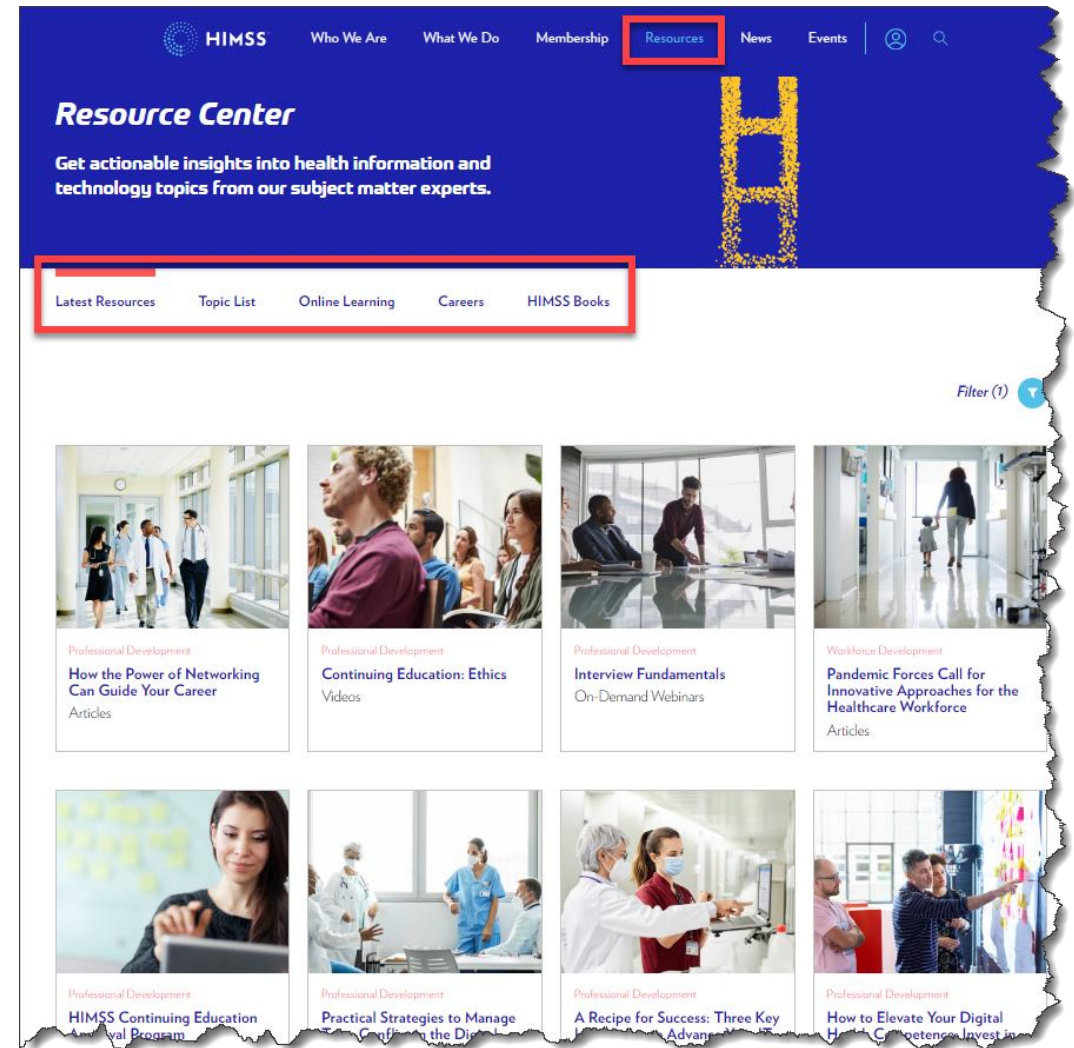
HIMSS Who We Are What We Do Membership Resources News Events

Resource Center

Get actionable insights into health information and technology topics from our subject matter experts.

Latest Resources Topic List Online Learning Careers HIMSS Books

Filter (1)

Professional Development
How the Power of Networking Can Guide Your Career
Articles

Professional Development
Continuing Education: Ethics
Videos

Professional Development
Interview Fundamentals
On-Demand Webinars

Workforce Development
Pandemic Forces Call for Innovative Approaches for the Healthcare Workforce
Articles

Professional Development
HIMSS Continuing Education A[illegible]val Program

Professional Development
Practical Strategies to Manage T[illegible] Conf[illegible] the Digi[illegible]

Professional Development
A Recipe for Success: Three Key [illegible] Advan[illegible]

Professional Development
How to Elevate Your Digital H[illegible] C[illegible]petenc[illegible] Invest in